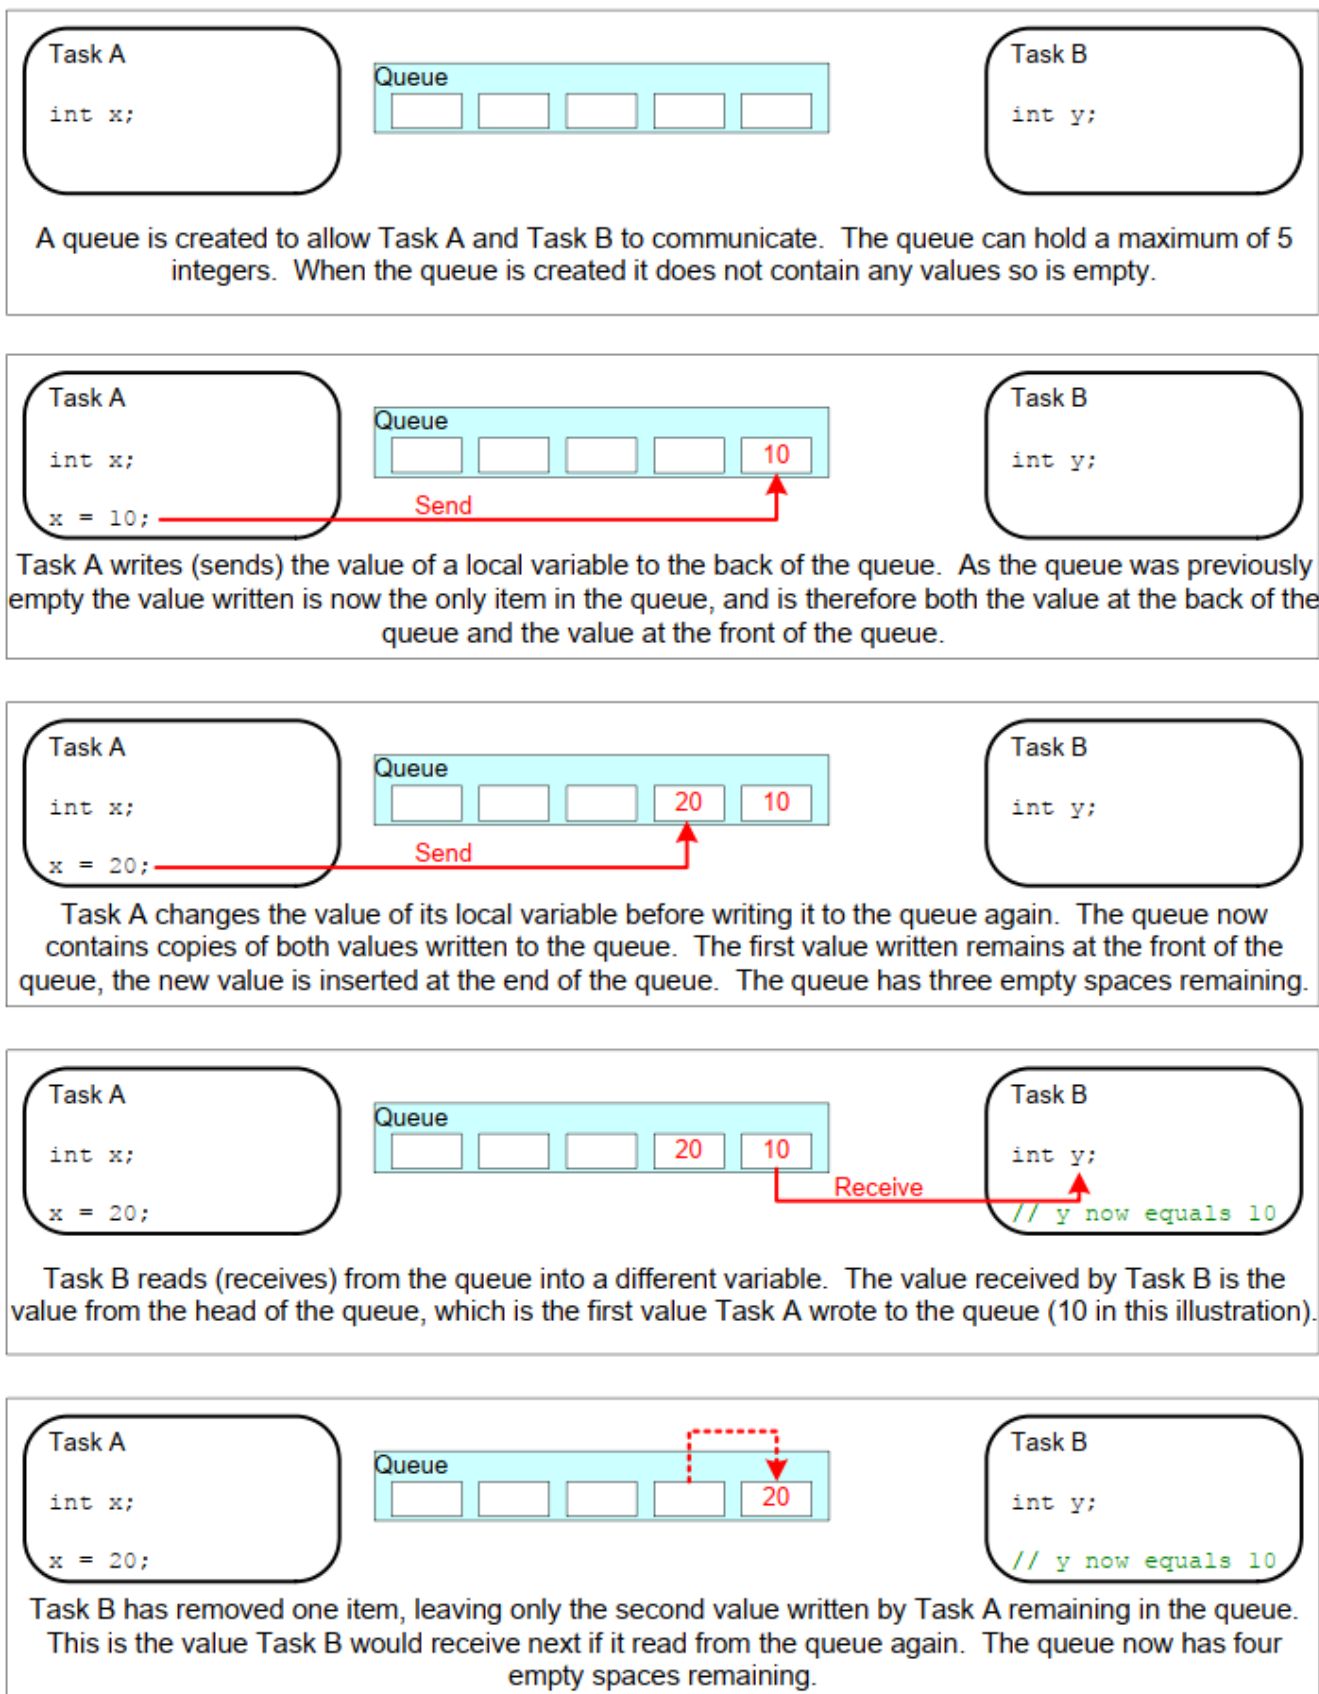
Task A

int x;

Queue

Task B

int y;

A queue is created to allow Task A and Task B to communicate. The queue can hold a maximum of 5 integers. When the queue is created it does not contain any values so is empty.

Task A

int x;

x = 10;

Queue

10

Send

Task B

int y;

Task A writes (sends) the value of a local variable to the back of the queue. As the queue was previously empty the value written is now the only item in the queue, and is therefore both the value at the back of the queue and the value at the front of the queue.

Task A

int x;

x = 20;

Queue

20 10

Send

Task B

int y;

Task A changes the value of its local variable before writing it to the queue again. The queue now contains copies of both values written to the queue. The first value written remains at the front of the queue, the new value is inserted at the end of the queue. The queue has three empty spaces remaining.

Task A

int x;

x = 20;

Queue

20 10

Receive

Task B

int y;

// y now equals 10

Task B reads (receives) from the queue into a different variable. The value received by Task B is the value from the head of the queue, which is the first value Task A wrote to the queue (10 in this illustration).

Task A

int x;

x = 20;

Queue

20

Task B

int y;

// y now equals 10

Task B has removed one item, leaving only the second value written by Task A remaining in the queue. This is the value Task B would receive next if it read from the queue again. The queue now has four empty spaces remaining.